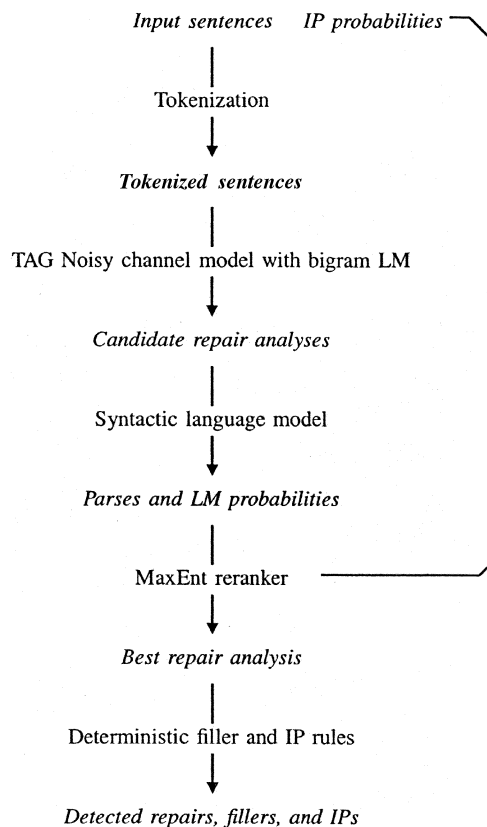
Input sentences IP probabilities

Tokenization

Tokenized sentences

TAG Noisy channel model with bigram LM

Candidate repair analyses

Syntactic language model

Parses and LM probabilities

MaxEnt reranker

Best repair analysis

Deterministic filler and IP rules

Detected repairs, fillers, and IPs